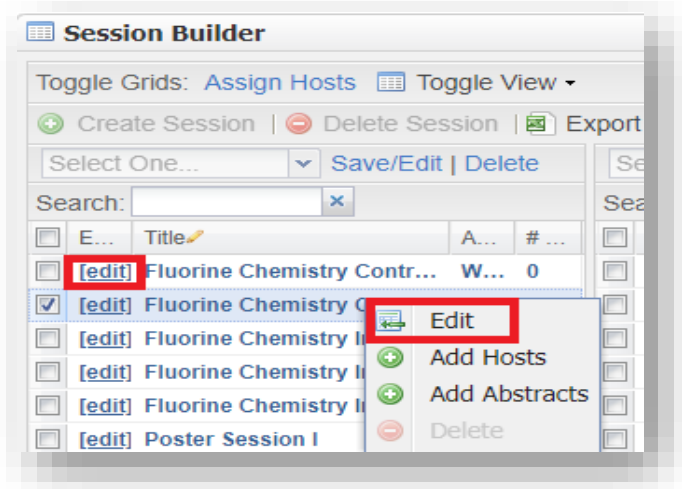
Session Builder

Toggle Grids: Assign Hosts Toggle View ▾

Create Session | Delete Session | Export

Select One... Save/Edit | Delete

Se

Search: ×

Sea

| | E... | Title | A... | # ... |
|---|---|---|---|---|
| | [edit] | Fluorine Chemistry Contr... | W... | 0 |
| ☑ | [edit] | Fluorine Chemistry C | | |
| | [edit] | Fluorine Chemistry I | | |
| | [edit] | Fluorine Chemistry I | | |
| | [edit] | Fluorine Chemistry I | | |
| | [edit] | Poster Session I | | |

Edit
Add Hosts
Add Abstracts
Delete